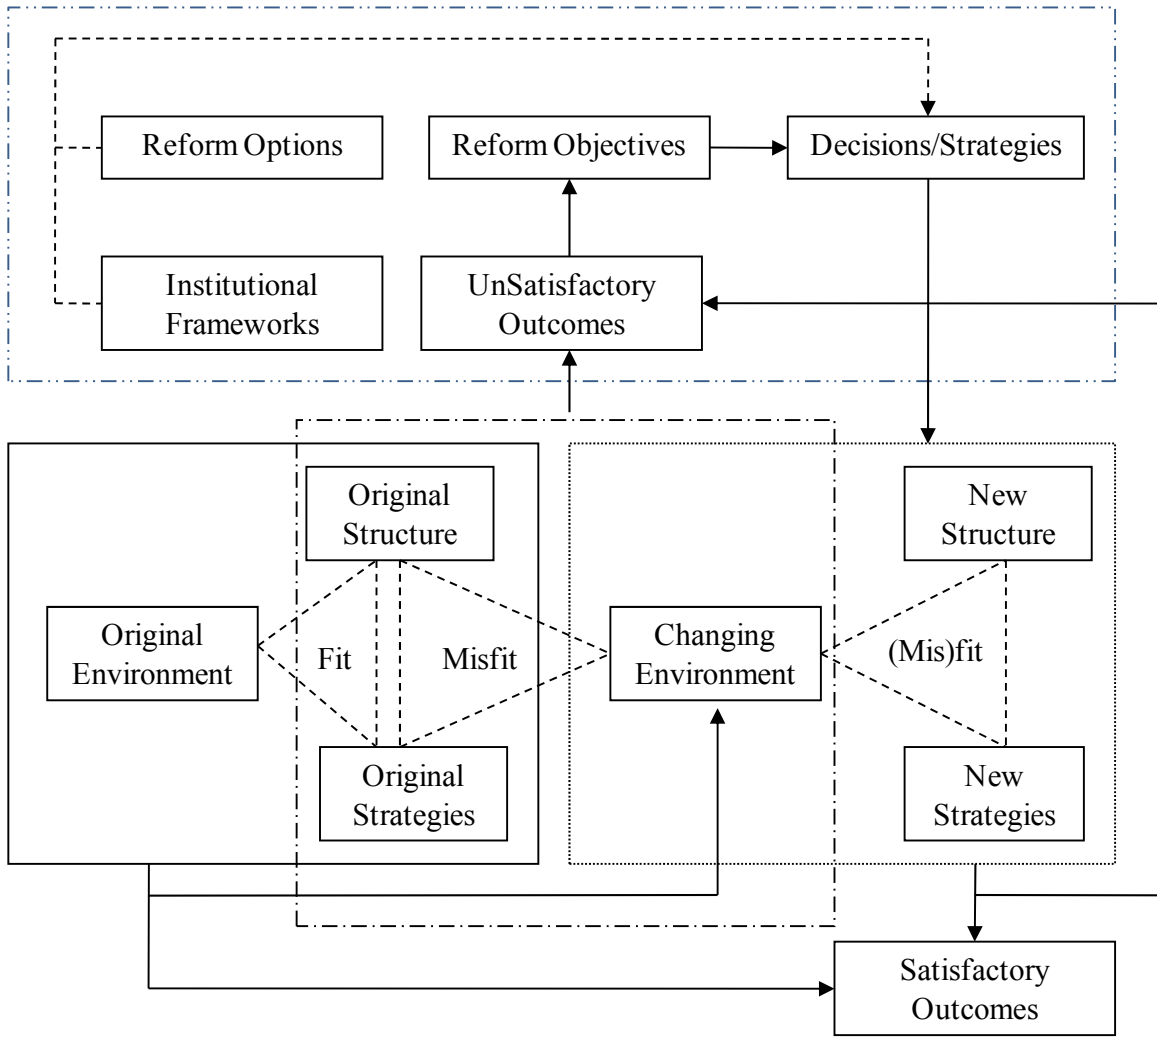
Reform Options

Reform Objectives

Decisions/Strategies

Institutional Frameworks

UnSatisfactory Outcomes

Original Structure

New Structure

Original Environment

Fit

Misfit

Changing Environment

(Mis)fit

Original Strategies

New Strategies

Satisfactory Outcomes